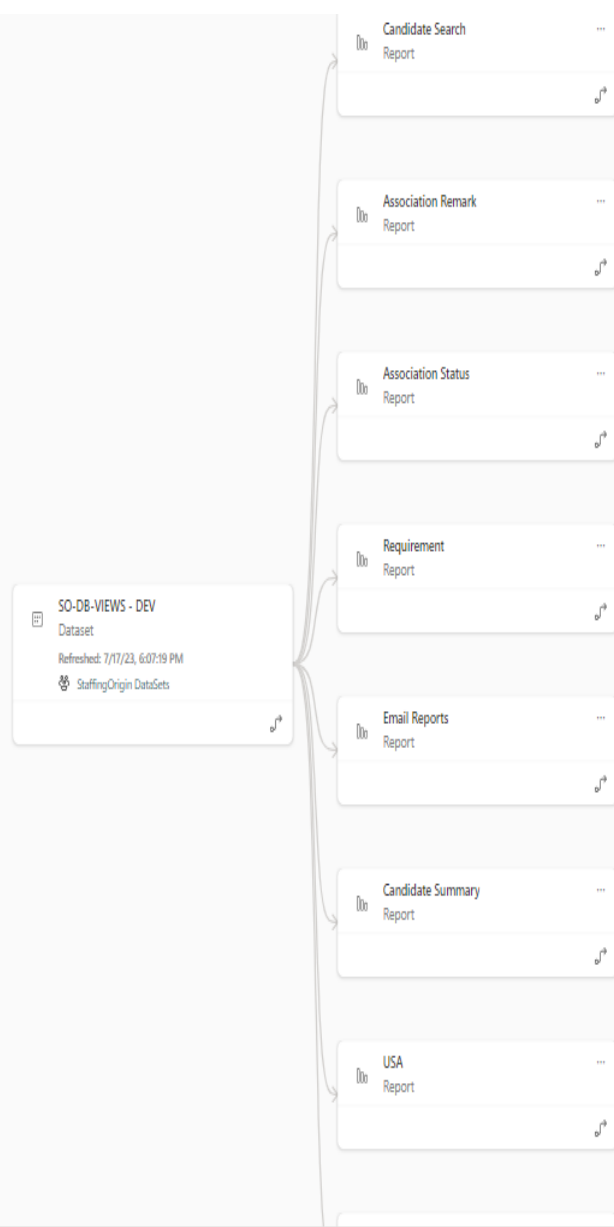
Candidate Search
Report

Association Remark
Report

Association Status
Report

Requirement
Report

SO-DB-VIEWS - DEV
Dataset
Refreshed: 7/17/23, 6:07:19 PM
StaffingOrigin DataSets

Email Reports
Report

Candidate Summary
Report

USA
Report